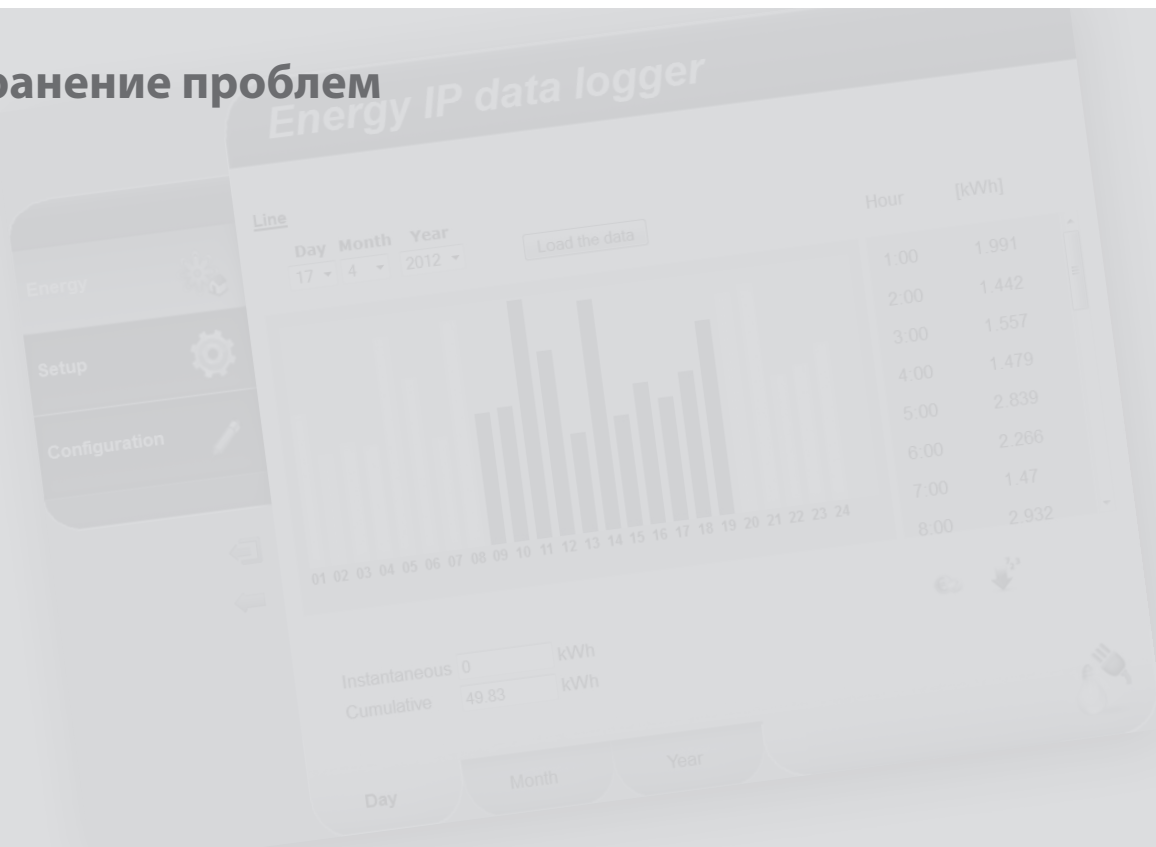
ранение проблем

Energy IP data logger

Energy

Setup

Configuration

Line

Day Month Year

17 4 2012

Load the data

01 02 03 04 05 06 07 08 09 10 11 12 13 14 15 16 17 18 19 20 21 22 23 24

| Hour | [kWh] |
|---|---|
| 1:00 | 1.991 |
| 2:00 | 1.442 |
| 3:00 | 1.557 |
| 4:00 | 1.479 |
| 5:00 | 2.839 |
| 6:00 | 2.266 |
| 7:00 | 1.47 |
| 8:00 | 2.932 |

Instantaneous 0 kWh

Cumulative 49.83 kWh

Day

Month

Year